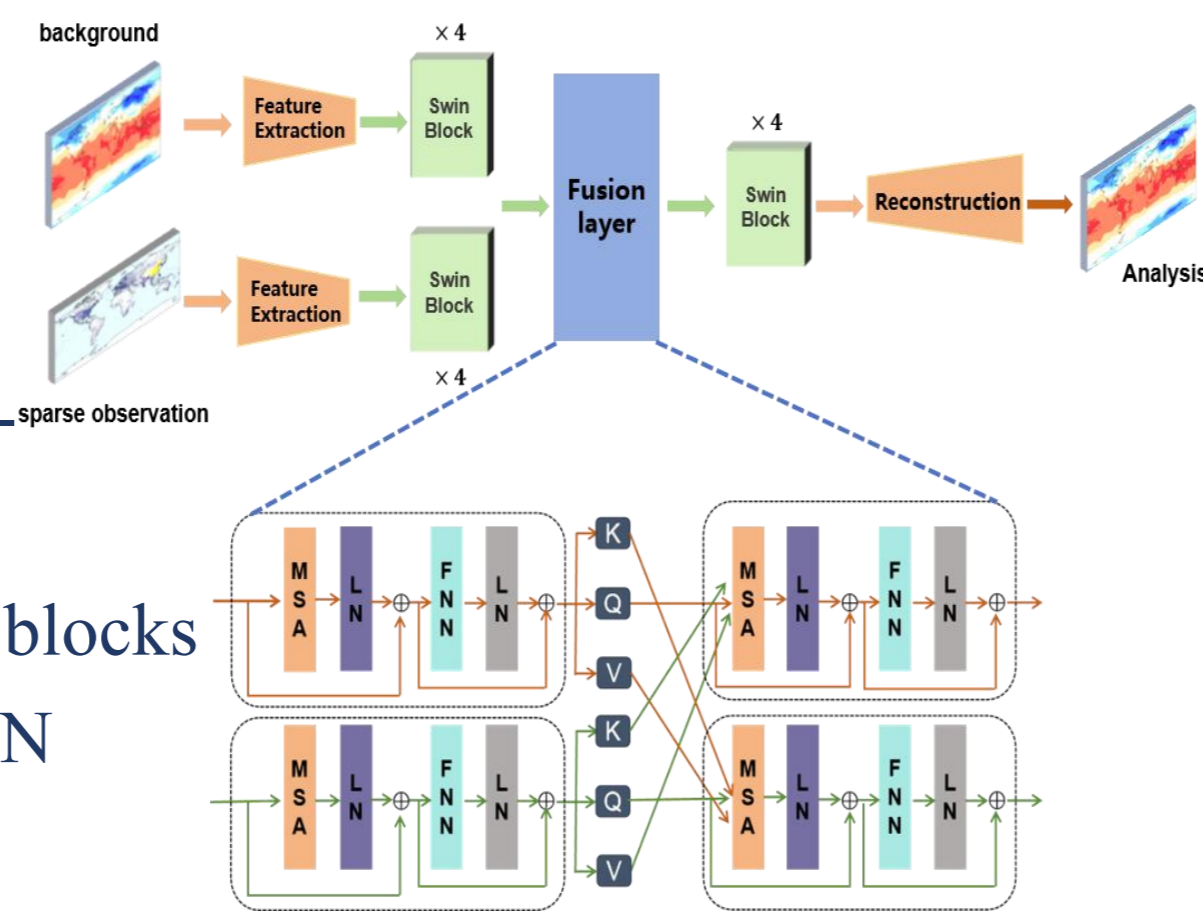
background

× 4

Feature Extraction

Swin Block

Fusion layer

× 4

Swin Block

Reconstruction

Analysis

Feature Extraction

Swin Block

× 4

sparse observation

blocks

N

M S A

L N

F N N

L N

K

Q

V

K

Q

V

M S A

L N

F N N

L N

M S A

L N

F N N

L N

M S A

L N

F N N

L N